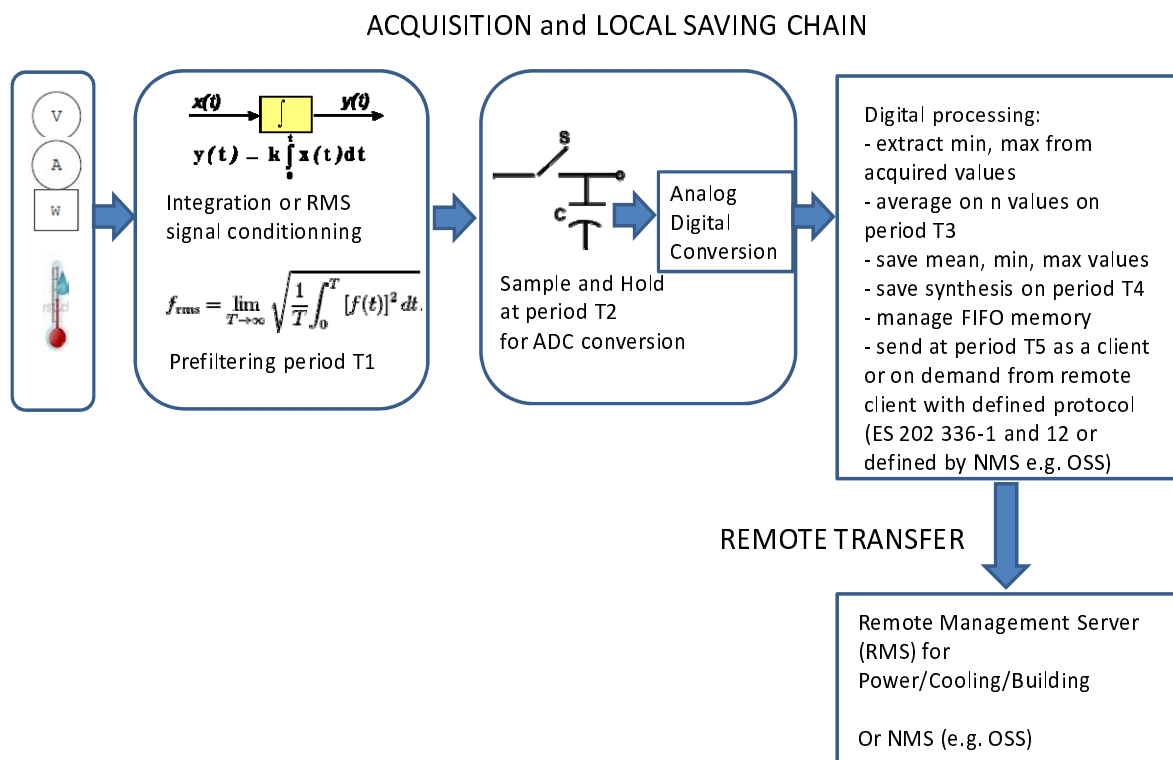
ACQUISITION and LOCAL SAVING CHAIN

V

A

W

$x(t)$ $\int$ $y(t)$

$y(t) = k\int_0^t x(t)dt$

Integration or RMS signal conditionning

$f_{rms} = \lim_{T\to\infty} \sqrt{\frac{1}{T}\int_0^T [f(t)]^2\,dt}.$

Prefiltering period T1

S

C

Analog Digital Conversion

Sample and Hold at period T2 for ADC conversion

Digital processing:
- extract min, max from acquired values
- average on n values on period T3
- save mean, min, max values
- save synthesis on period T4
- manage FIFO memory
- send at period T5 as a client or on demand from remote client with defined protocol (ES 202 336-1 and 12 or defined by NMS e.g. OSS)

REMOTE TRANSFER

Remote Management Server (RMS) for Power/Cooling/Building

Or NMS (e.g. OSS)